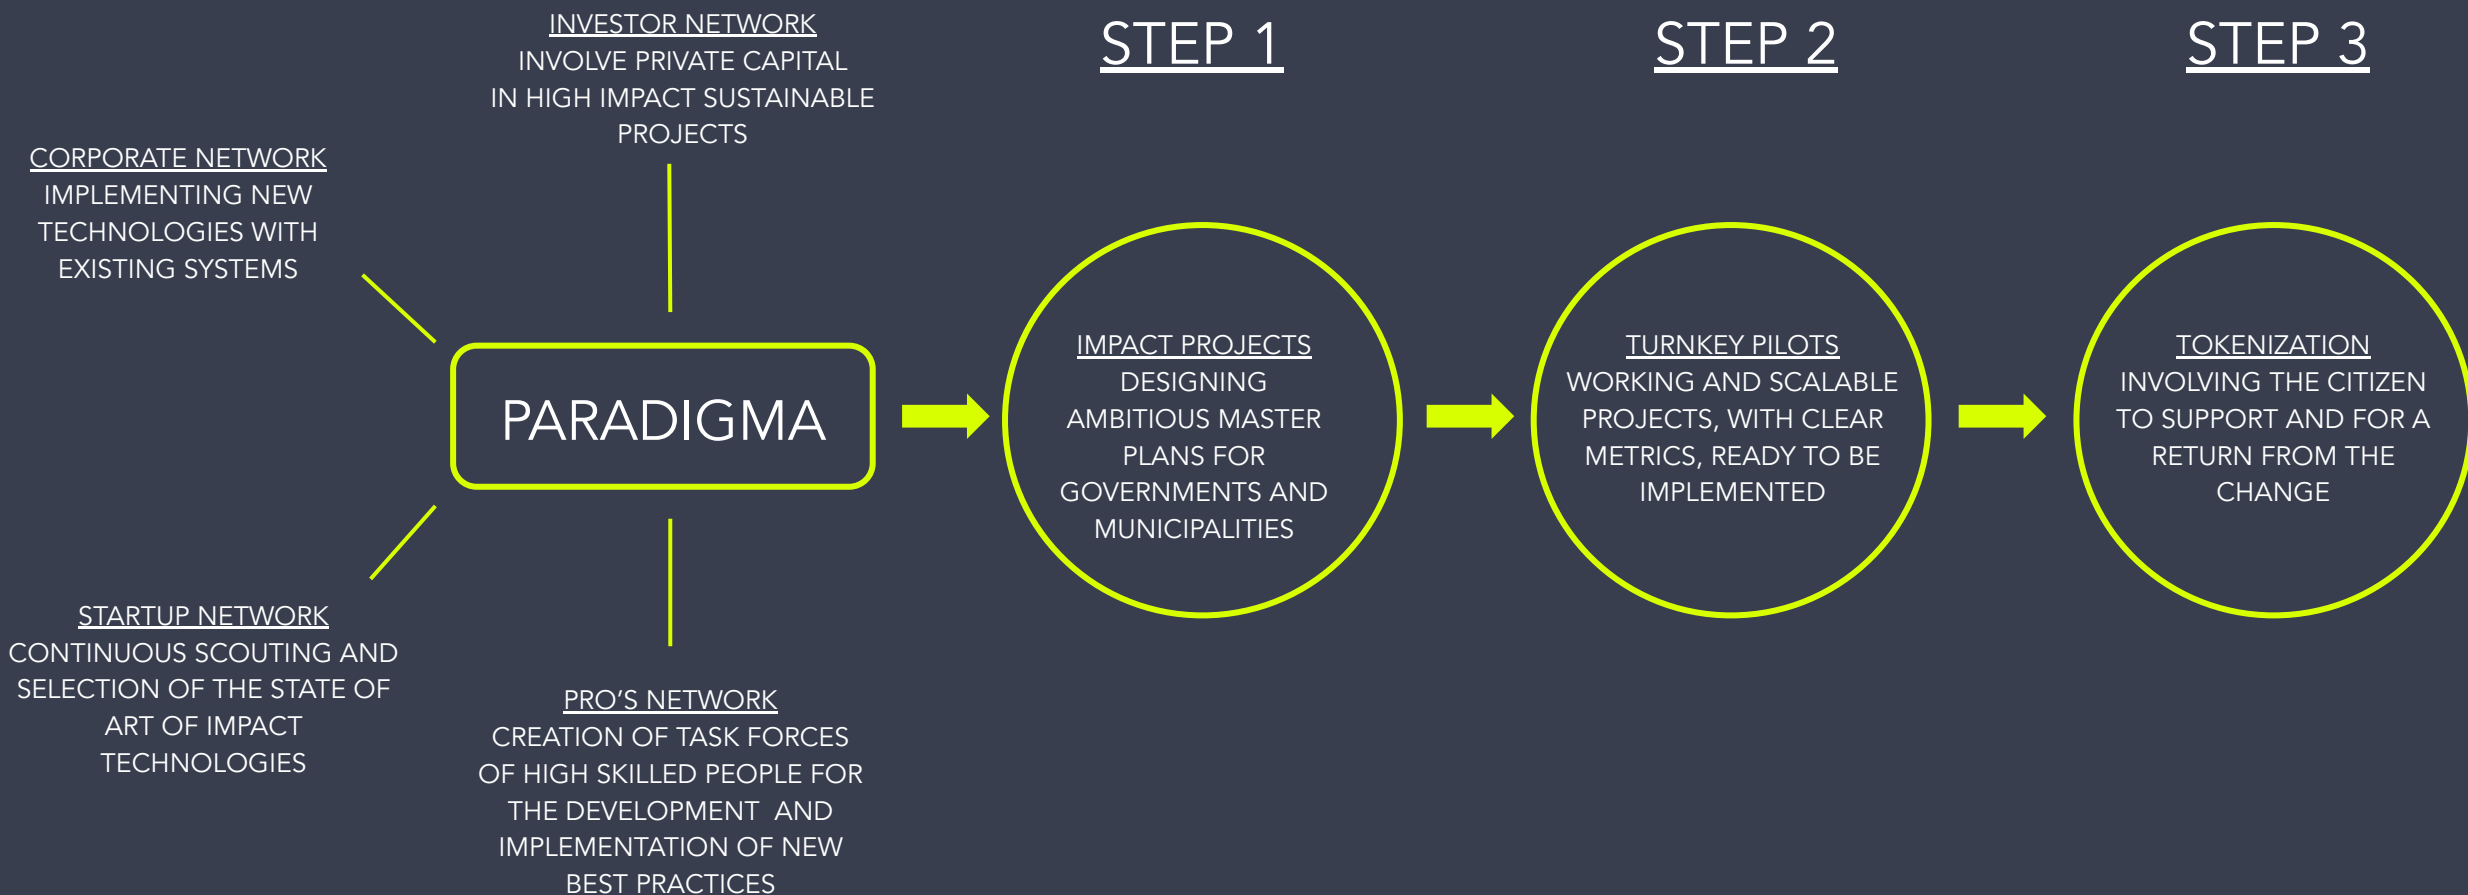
INVESTOR NETWORK
INVOLVE PRIVATE CAPITAL IN HIGH IMPACT SUSTAINABLE PROJECTS

STEP 1

STEP 2

STEP 3

CORPORATE NETWORK
IMPLEMENTING NEW TECHNOLOGIES WITH EXISTING SYSTEMS

PARADIGMA

IMPACT PROJECTS
DESIGNING AMBITIOUS MASTER PLANS FOR GOVERNMENTS AND MUNICIPALITIES

TURNKEY PILOTS
WORKING AND SCALABLE PROJECTS, WITH CLEAR METRICS, READY TO BE IMPLEMENTED

TOKENIZATION
INVOLVING THE CITIZEN TO SUPPORT AND FOR A RETURN FROM THE CHANGE

STARTUP NETWORK
CONTINUOUS SCOUTING AND SELECTION OF THE STATE OF ART OF IMPACT TECHNOLOGIES

PRO'S NETWORK
CREATION OF TASK FORCES OF HIGH SKILLED PEOPLE FOR THE DEVELOPMENT AND IMPLEMENTATION OF NEW BEST PRACTICES